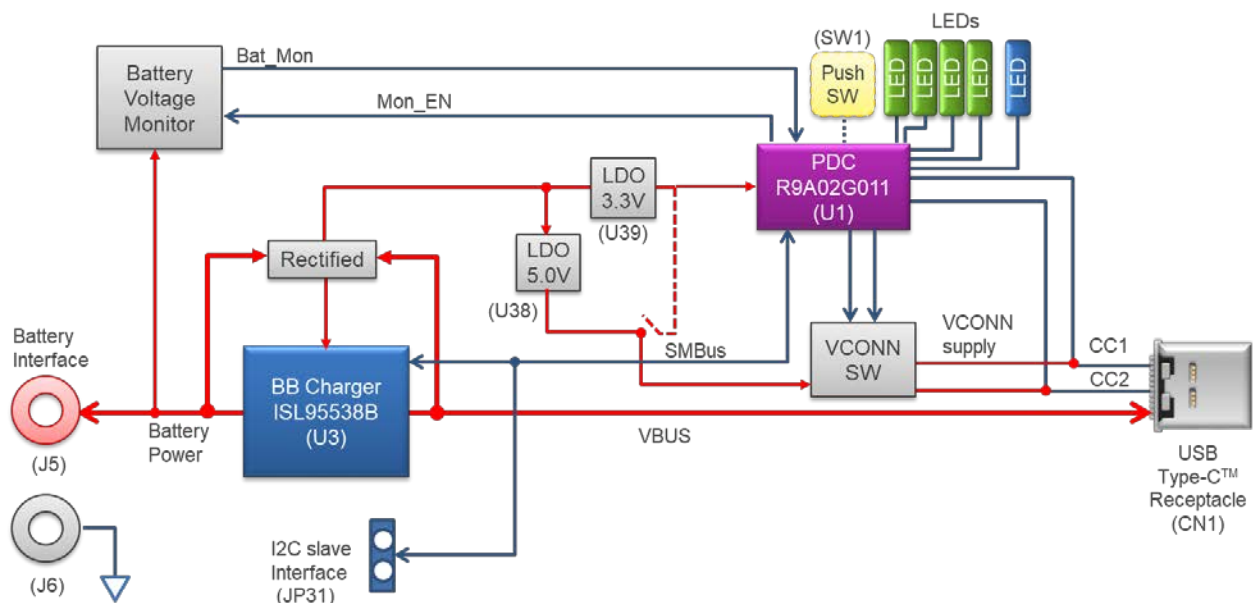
Battery Voltage Monitor

Bat_Mon

Mon_EN

(SW1)

Push SW

LEDs

LED LED LED LED LED

PDC R9A02G011 (U1)

LDO 3.3V (U39)

LDO 5.0V (U38)

Rectified

Battery Interface

(J5)

Battery Power

BB Charger ISL95538B (U3)

SMBus

VCONN SW

VCONN supply

CC1

CC2

VBUS

USB Type-C$^{TM}$ Receptacle (CN1)

(J6)

I2C slave Interface (JP31)